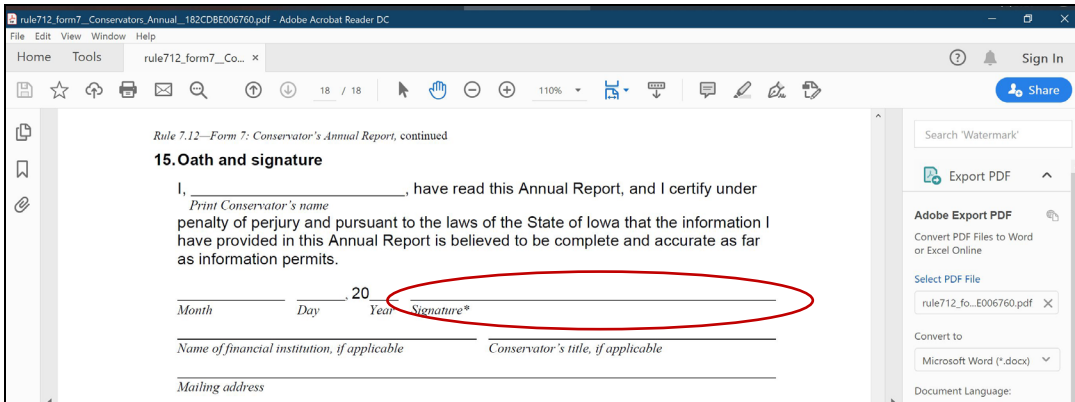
rule712_form7__Conservators_Annual__182CDBE006760.pdf - Adobe Acrobat Reader DC

File Edit View Window Help

Home Tools rule712_form7__Co... ×

Sign In

18 / 18 110%

Share

Rule 7.12—Form 7: Conservator's Annual Report, continued

15. Oath and signature

I, ______________________, have read this Annual Report, and I certify under
Print Conservator's name
penalty of perjury and pursuant to the laws of the State of Iowa that the information I have provided in this Annual Report is believed to be complete and accurate as far as information permits.

______________ ______, 20___ ______________________________
Month Day Year Signature*

______________________________ ______________________________
Name of financial institution, if applicable Conservator's title, if applicable

______________________________
Mailing address

Search 'Watermark'

Export PDF

Adobe Export PDF

Convert PDF Files to Word or Excel Online

Select PDF File

rule712_fo...E006760.pdf ×

Convert to

Microsoft Word (*.docx)

Document Language: